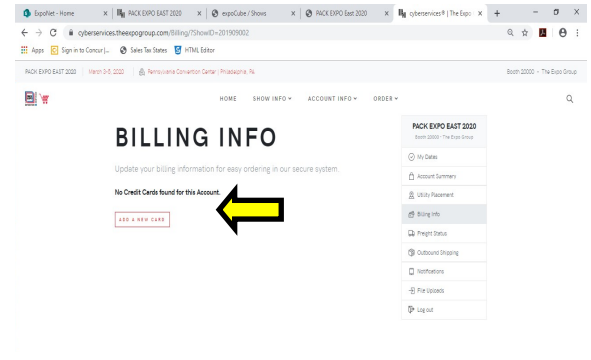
ExpoNet - Home | PACK EXPO EAST 2020 | expoCube / Shows | PACK EXPO East 2020 | cyberservices® | The Expo

cyberservices.theexpogroup.com/Billing/?ShowID=201909002

Apps | Sign in to Concur | ... | Sales Tax States | HTML Editor

PACK EXPO EAST 2020 | March 3-5, 2020 | Pennsylvania Convention Center | Philadelphia, PA

Booth 10000 - The Expo Group

HOME SHOW INFO ▾ ACCOUNT INFO ▾ ORDER ▾

BILLING INFO

Update your billing information for easy ordering in our secure system.

No Credit Cards found for this Account.

ADD A NEW CARD

PACK EXPO EAST 2020
Booth 10000 - The Expo Group

My Dates
Account Summary
Utility Placement
Billing Info
Freight Status
Outbound Shipping
Notifications
File Uploads
Log out